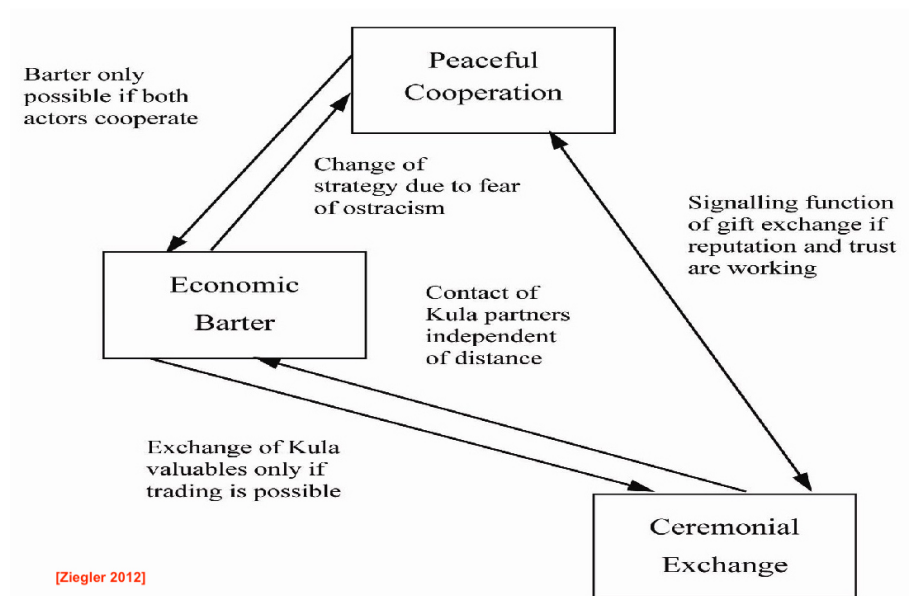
Peaceful Cooperation

Barter only possible if both actors cooperate

Change of strategy due to fear of ostracism

Signalling function of gift exchange if reputation and trust are working

Economic Barter

Contact of Kula partners independent of distance

Exchange of Kula valuables only if trading is possible

Ceremonial Exchange

[Ziegler 2012]